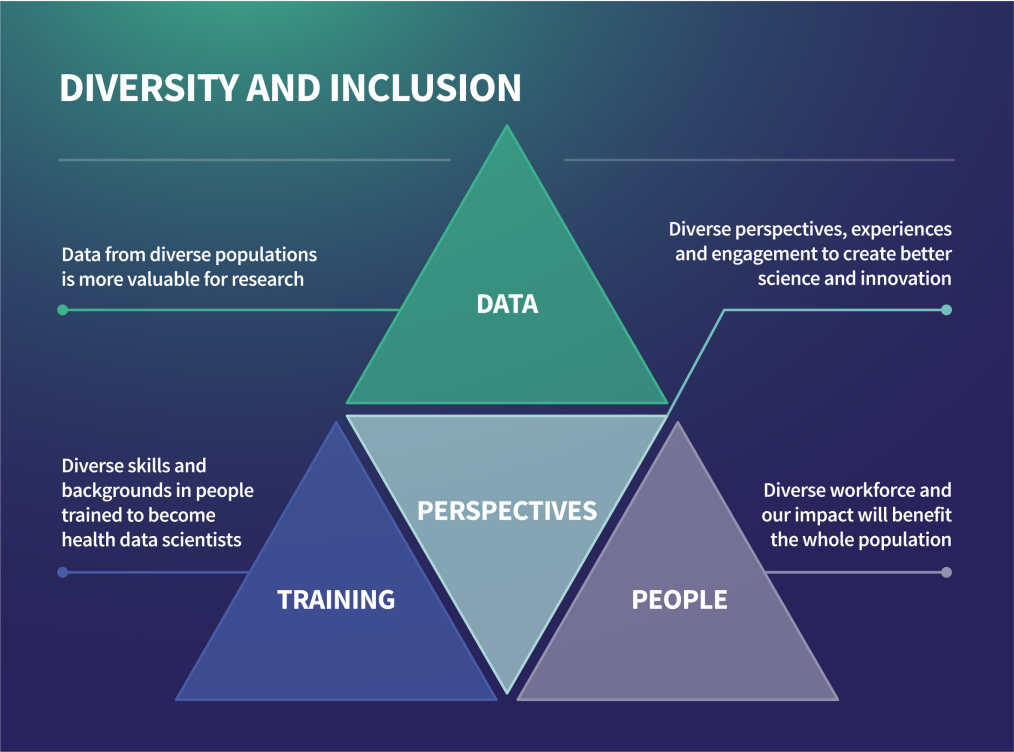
DIVERSITY AND INCLUSION

Data from diverse populations is more valuable for research

DATA

Diverse perspectives, experiences and engagement to create better science and innovation

Diverse skills and backgrounds in people trained to become health data scientists

PERSPECTIVES

Diverse workforce and our impact will benefit the whole population

TRAINING

PEOPLE